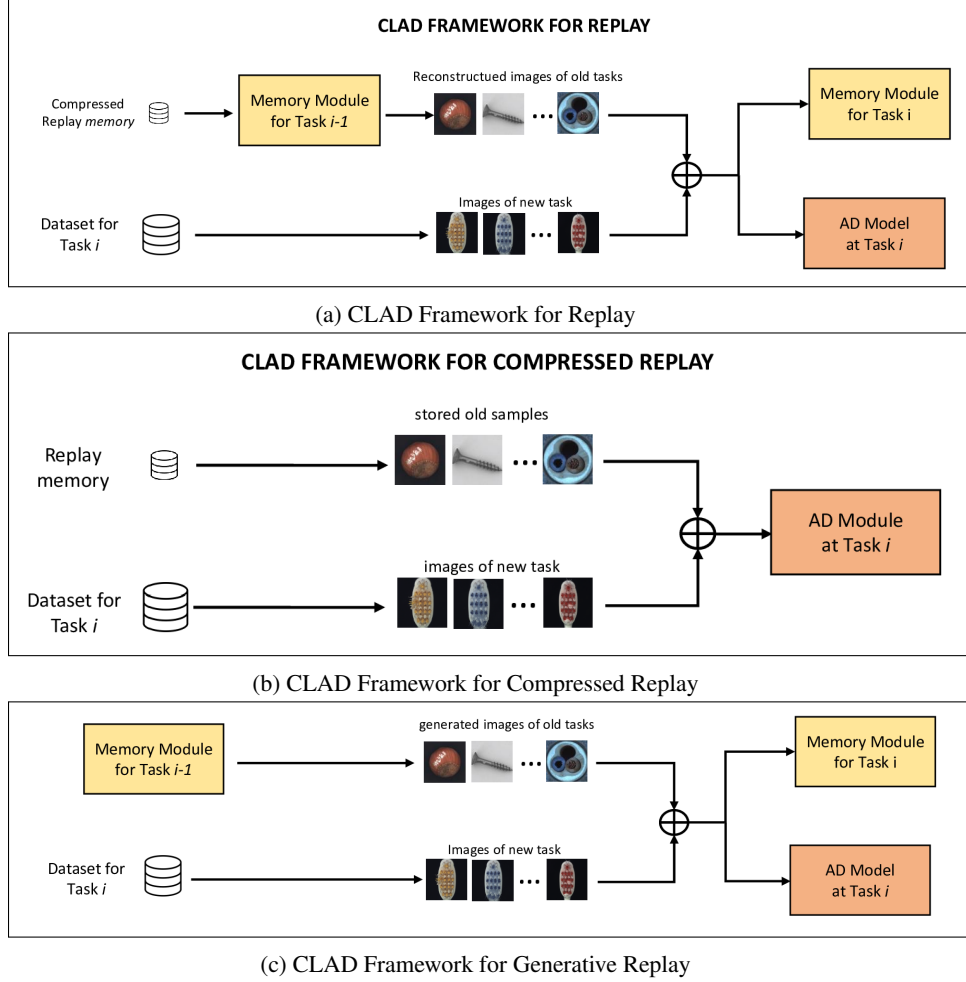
CLAD FRAMEWORK FOR REPLAY

Compressed Replay *memory*

Memory Module for Task *i-1*

Reconstructued images of old tasks

Memory Module for Task i

Dataset for Task *i*

Images of new task

AD Model at Task *i*

(a) CLAD Framework for Replay

CLAD FRAMEWORK FOR COMPRESSED REPLAY

Replay memory

stored old samples

AD Module at Task *i*

Dataset for Task *i*

images of new task

(b) CLAD Framework for Compressed Replay

Memory Module for Task *i-1*

generated images of old tasks

Memory Module for Task i

Dataset for Task *i*

Images of new task

AD Model at Task *i*

(c) CLAD Framework for Generative Replay